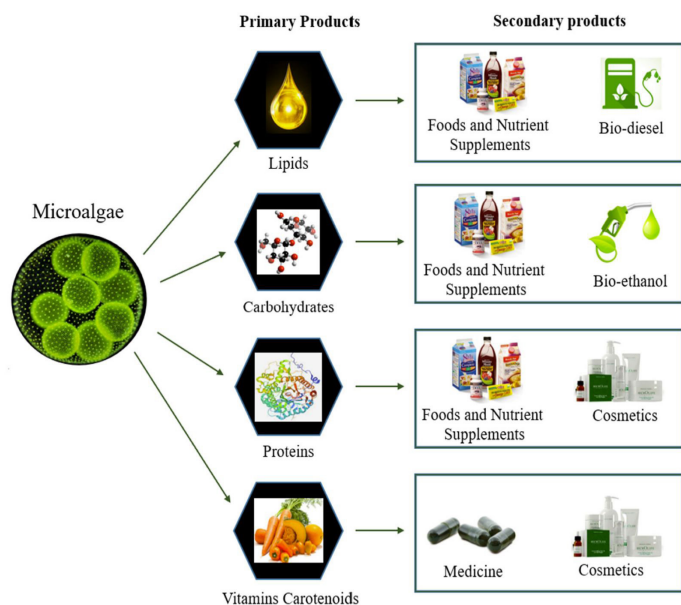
Primary Products

Secondary products

Microalgae

Lipids

Foods and Nutrient Supplements

Bio-diesel

Carbohydrates

Foods and Nutrient Supplements

Bio-ethanol

Proteins

Foods and Nutrient Supplements

Cosmetics

Vitamins Carotenoids

Medicine

Cosmetics